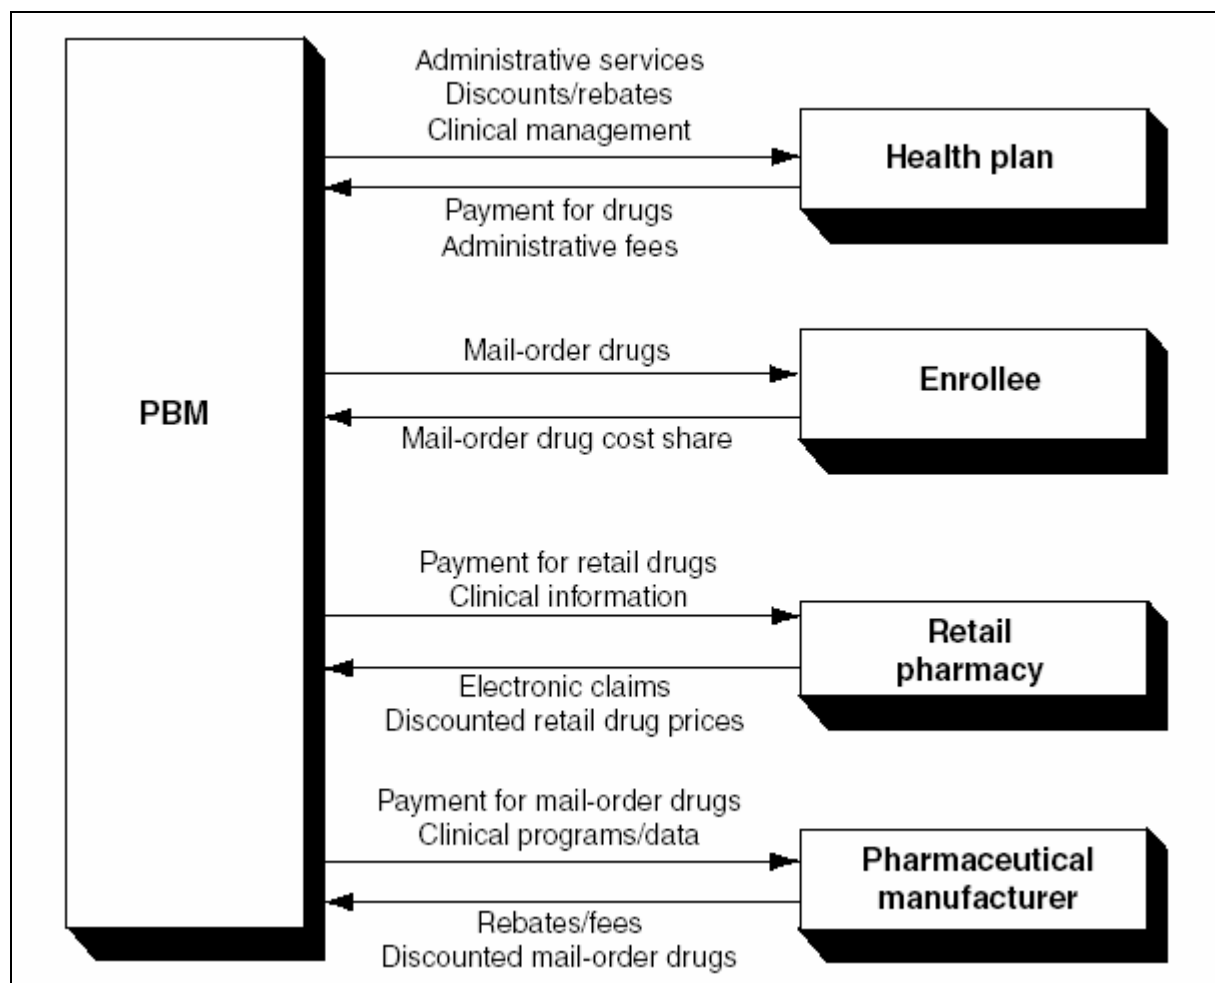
PBM

Administrative services
Discounts/rebates
Clinical management

Health plan

Payment for drugs
Administrative fees

Mail-order drugs

Enrollee

Mail-order drug cost share

Payment for retail drugs
Clinical information

Retail pharmacy

Electronic claims
Discounted retail drug prices

Payment for mail-order drugs
Clinical programs/data

Pharmaceutical manufacturer

Rebates/fees
Discounted mail-order drugs